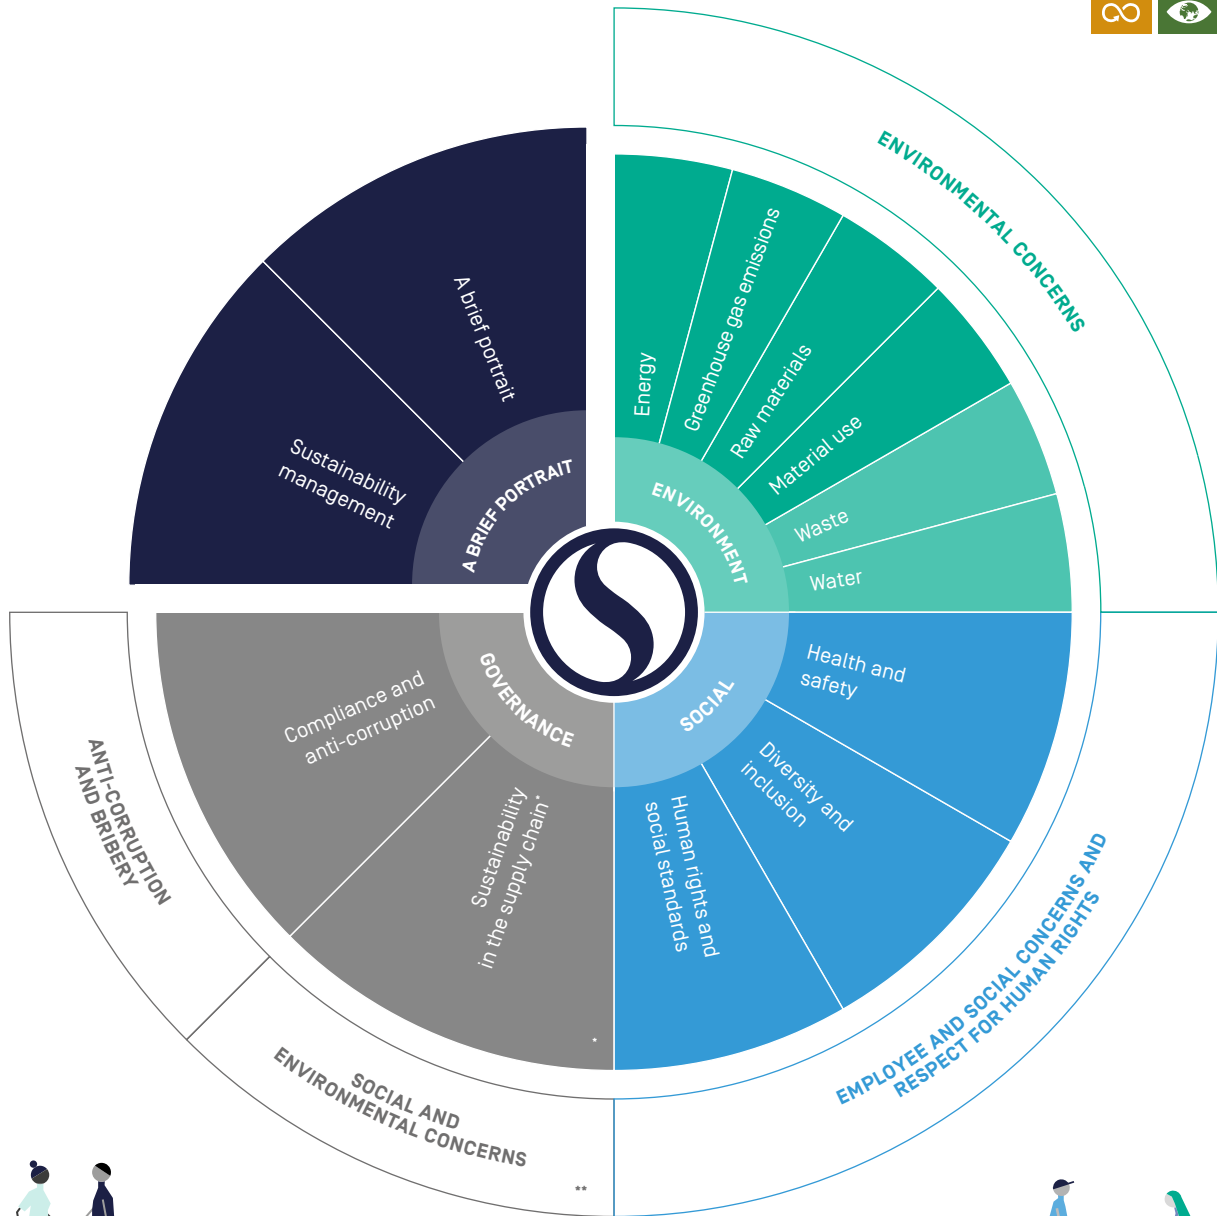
ENVIRONMENTAL CONCERNS

ENVIRONMENT

Energy

Greenhouse gas emissions

Raw materials

Material use

Waste

Water

SOCIAL

Health and safety

Diversity and inclusion

Human rights and social standards

EMPLOYEE AND SOCIAL CONCERNS AND RESPECT FOR HUMAN RIGHTS

GOVERNANCE

Compliance and anti-corruption

Sustainability in the supply chain*

*

ANTI-CORRUPTION AND BRIBERY

SOCIAL AND ENVIRONMENTAL CONCERNS

**

A BRIEF PORTRAIT

A brief portrait

Sustainability management